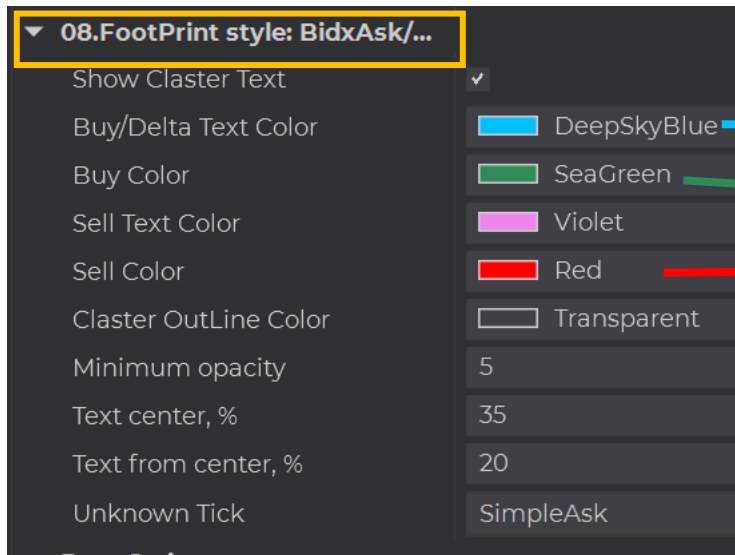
08.FootPrint style: BidxAsk/...

| | |
|---|---|
| Show Claster Text | ✓ |
| Buy/Delta Text Color | DeepSkyBlue |
| Buy Color | SeaGreen |
| Sell Text Color | Violet |
| Sell Color | Red |
| Claster OutLine Color | Transparent |
| Minimum opacity | 5 |
| Text center, % | 35 |
| Text from center, % | 20 |
| Unknown Tick | SimpleAsk |